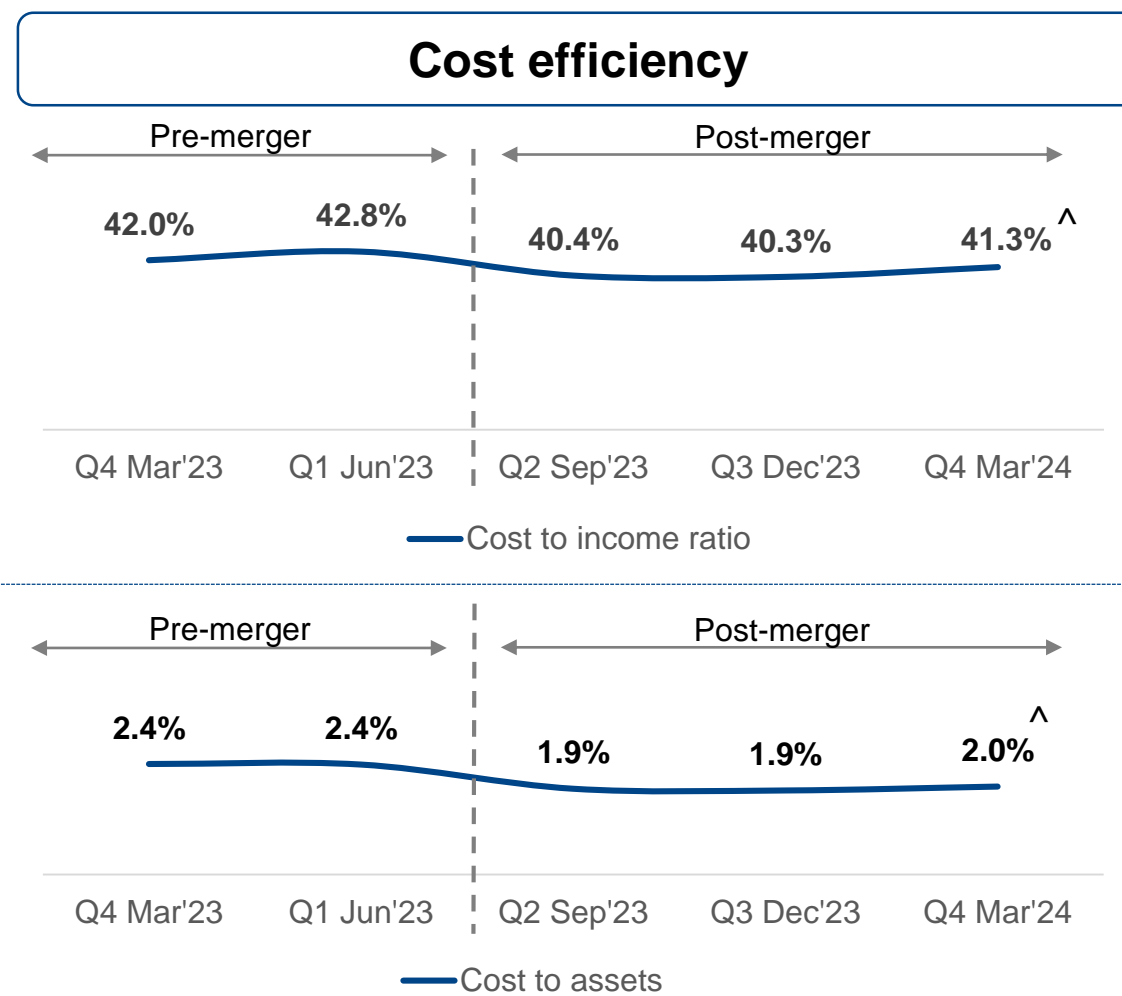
Cost efficiency

Pre-merger

Post-merger

42.0%
42.8%
40.4%
40.3%
41.3%^

Q4 Mar'23
Q1 Jun'23
Q2 Sep'23
Q3 Dec'23
Q4 Mar'24

Cost to income ratio

Pre-merger

Post-merger

2.4%
2.4%
1.9%
1.9%
2.0%^

Q4 Mar'23
Q1 Jun'23
Q2 Sep'23
Q3 Dec'23
Q4 Mar'24

Cost to assets